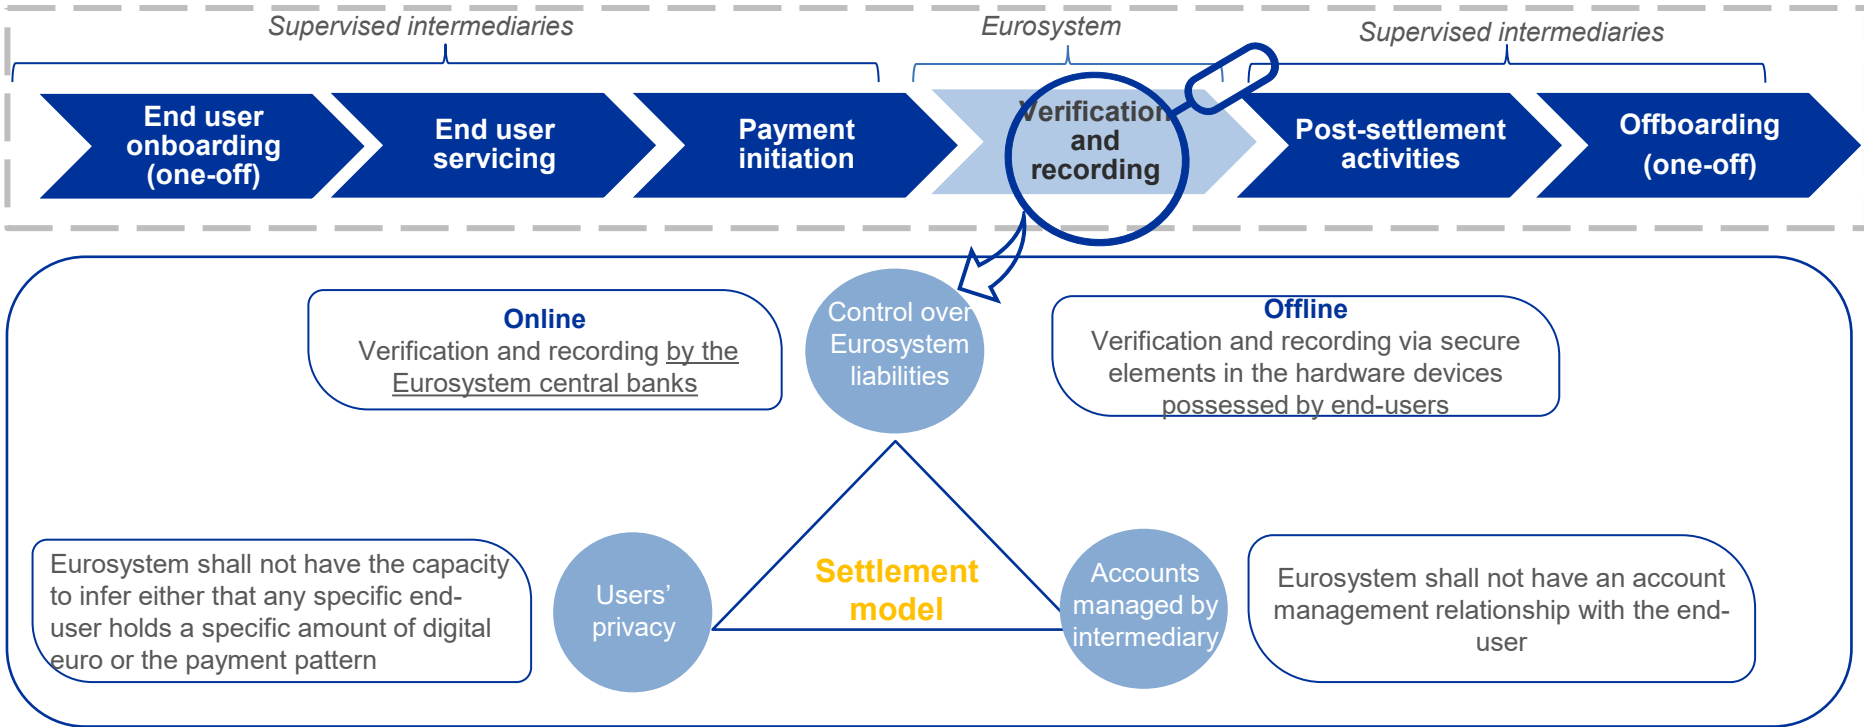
Supervised intermediaries

Eurosystem

Supervised intermediaries

End user onboarding (one-off)

End user servicing

Payment initiation

Verification and recording

Post-settlement activities

Offboarding (one-off)

Online
Verification and recording by the Eurosystem central banks

Control over Eurosystem liabilities

Offline
Verification and recording via secure elements in the hardware devices possessed by end-users

Eurosystem shall not have the capacity to infer either that any specific end-user holds a specific amount of digital euro or the payment pattern

Users' privacy

Settlement model

Accounts managed by intermediary

Eurosystem shall not have an account management relationship with the end-user